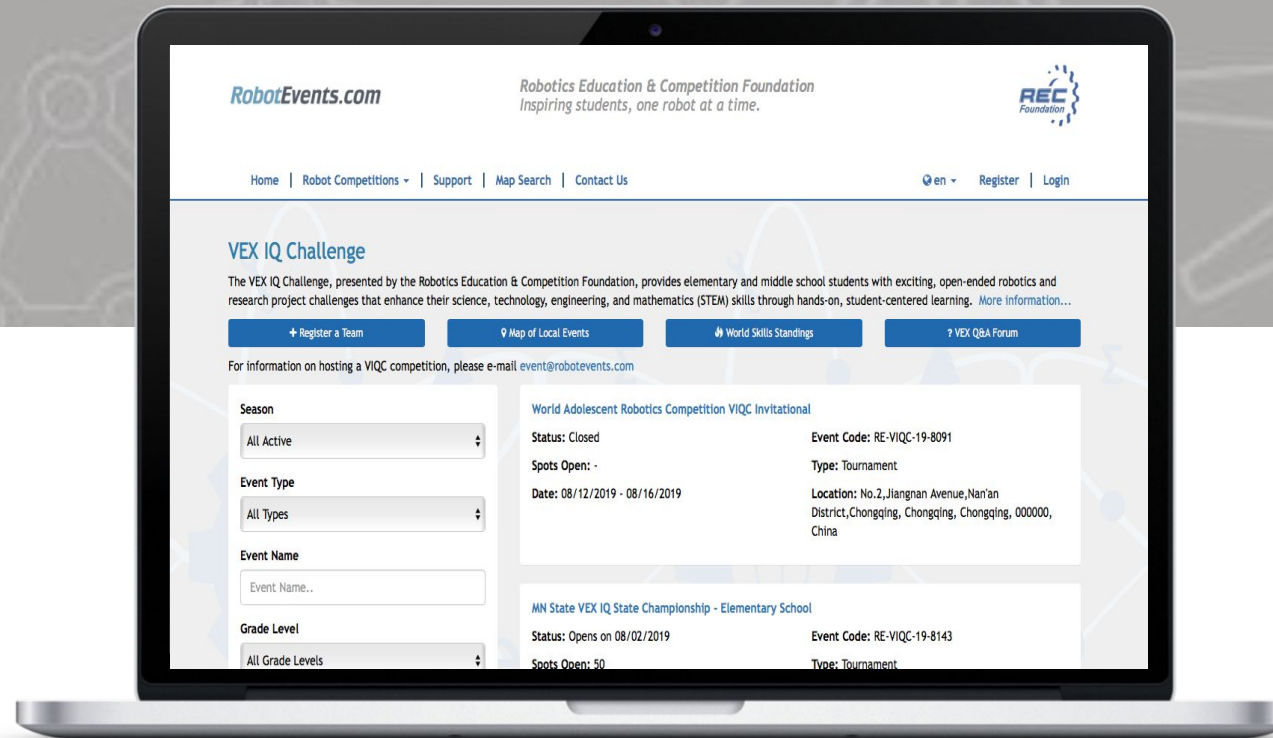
RobotEvents.com

Robotics Education & Competition Foundation
Inspiring students, one robot at a time.

REC Foundation

Home | Robot Competitions ▾ | Support | Map Search | Contact Us

en ▾ Register | Login

VEX IQ Challenge

The VEX IQ Challenge, presented by the Robotics Education & Competition Foundation, provides elementary and middle school students with exciting, open-ended robotics and research project challenges that enhance their science, technology, engineering, and mathematics (STEM) skills through hands-on, student-centered learning. More information...

+ Register a Team | Map of Local Events | World Skills Standings | ? VEX Q&A Forum

For information on hosting a VIQC competition, please e-mail event@robotevents.com

Season
All Active

Event Type
All Types

Event Name
Event Name..

Grade Level
All Grade Levels

World Adolescent Robotics Competition VIQC Invitational
Status: Closed
Spots Open: -
Date: 08/12/2019 - 08/16/2019
Event Code: RE-VIQC-19-8091
Type: Tournament
Location: No.2,Jiangnan Avenue,Nan'an District,Chongqing, Chongqing, Chongqing, 000000, China

MN State VEX IQ State Championship - Elementary School
Status: Opens on 08/02/2019
Spots Open: 50
Event Code: RE-VIQC-19-8143
Type: Tournament